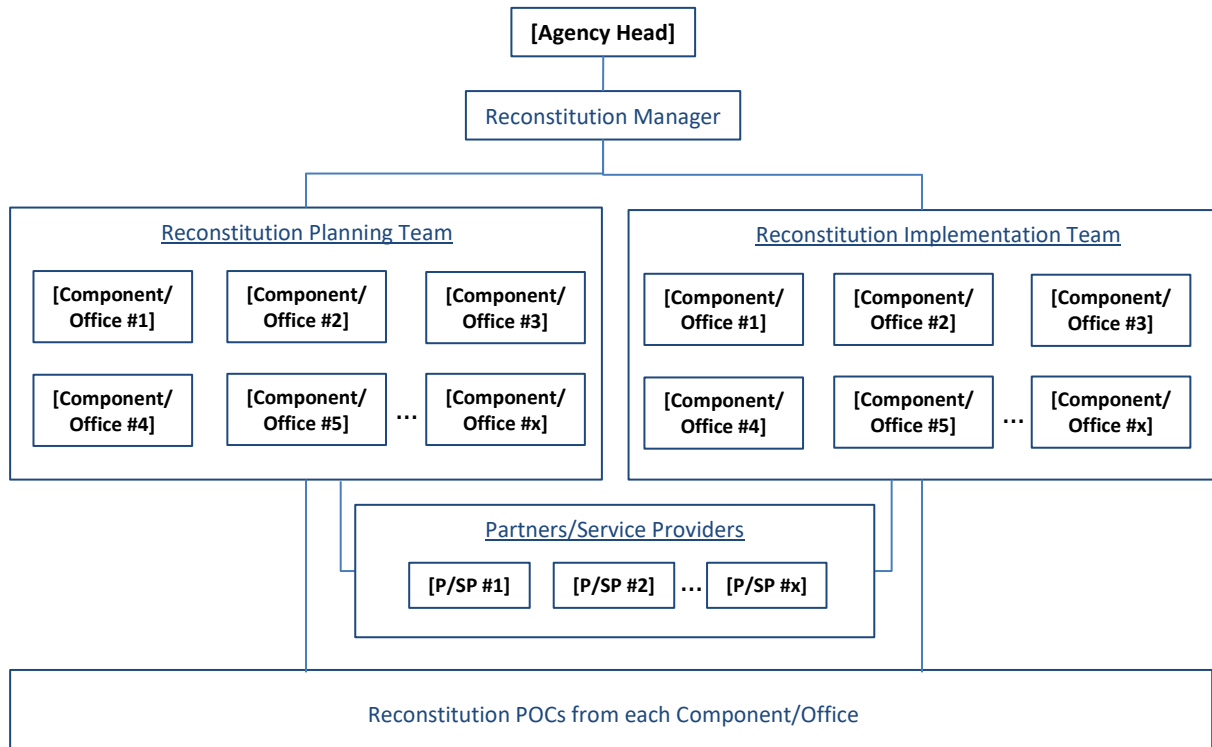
[Agency Head]

Reconstitution Manager

Reconstitution Planning Team

[Component/ Office #1]

[Component/ Office #2]

[Component/ Office #3]

[Component/ Office #4]

[Component/ Office #5]

…

[Component/ Office #x]

Reconstitution Implementation Team

[Component/ Office #1]

[Component/ Office #2]

[Component/ Office #3]

[Component/ Office #4]

[Component/ Office #5]

…

[Component/ Office #x]

Partners/Service Providers

[P/SP #1]

[P/SP #2]

…

[P/SP #x]

Reconstitution POCs from each Component/Office